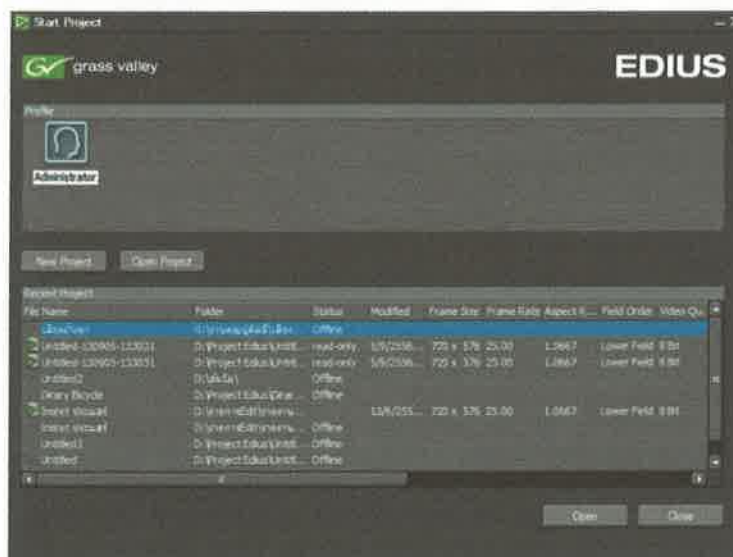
Start Project

grass valley

EDIUS

Profile

Administrator

New Project

Open Project

Recent Project

| File Name | Folder | Status | Modified | Frame Size | Frame Rate | Aspect R... | Field Order | Video Qu... |
|---|---|---|---|---|---|---|---|---|
| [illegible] | D:\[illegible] | Offline | | | | | | |
| Untitled-130905-133031 | D:\Project Edius\Untit... | read-only | 5/9/2556... | 720 x 576 | 25.00 | 1.0667 | Lower Field | 8 Bit |
| Untitled-130905-133031 | D:\Project Edius\Untit... | read-only | 5/9/2556... | 720 x 576 | 25.00 | 1.0667 | Lower Field | 8 Bit |
| Untitled2 | D:\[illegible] | Offline | | | | | | |
| Disney Bicycle | D:\Project Edius\Disne... | Offline | | | | | | |
| Instrct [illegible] | D:\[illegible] | | 13/6/255... | 720 x 576 | 25.00 | 1.0667 | Lower Field | 8 Bit |
| Instrct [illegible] | D:\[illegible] | Offline | | | | | | |
| Untitled1 | D:\Project Edius\Untit... | Offline | | | | | | |
| Untitled | D:\Project Edius\Untit... | Offline | | | | | | |

Open

Close